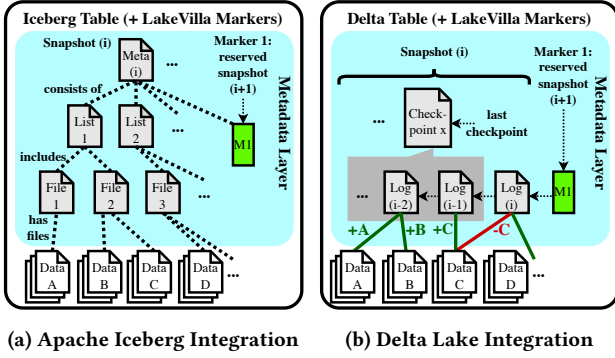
Iceberg Table (+ LakeVilla Markers)

Snapshot (i)

Meta (i)

...

Marker 1: reserved snapshot (i+1)

Metadata Layer

consists of

List 1

List 2

...

M1

includes

File 1

File 2

File 3

...

has files

Data A

Data B

Data C

Data D

...

Delta Table (+ LakeVilla Markers)

Snapshot (i)

Marker 1: reserved snapshot (i+1)

Metadata Layer

...

Checkpoint x

last checkpoint

Log (i-2)

Log (i-1)

Log (i)

M1

+A

+B

+C

-C

Data A

Data B

Data C

Data D

(a) Apache Iceberg Integration

(b) Delta Lake Integration